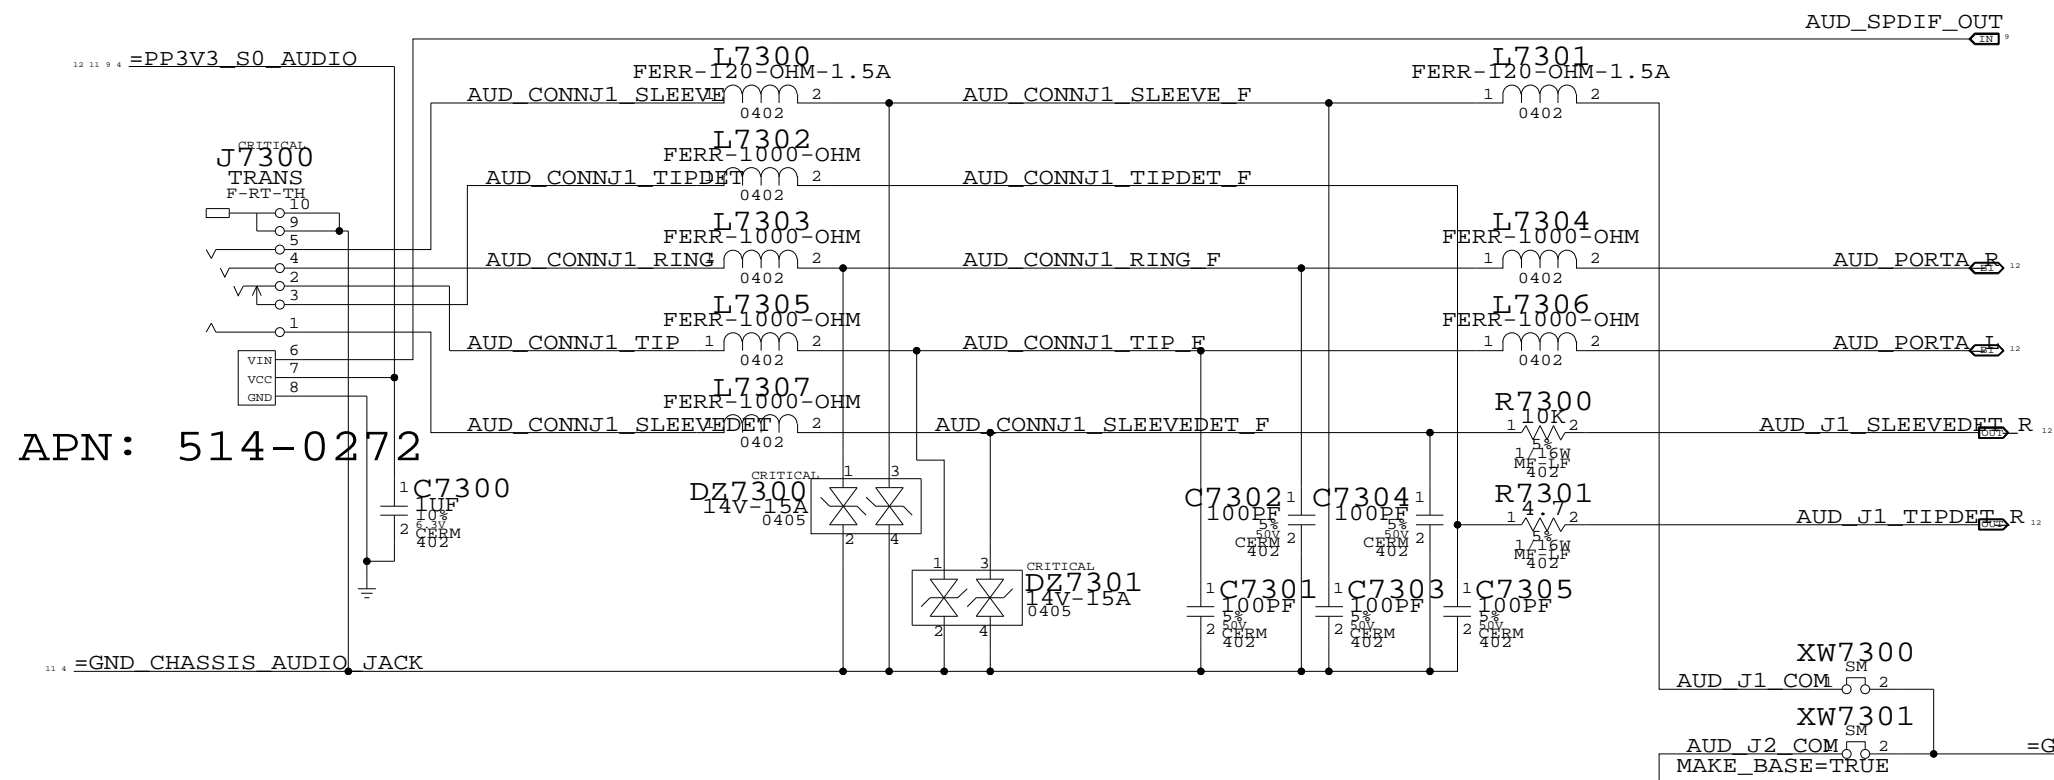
AUD_SPDIF_OUT
IN 9

12 11 9 4 =PP3V3_S0_AUDIO

L7300
FERR-120-OHM-1.5A
AUD_CONNJ1_SLEEVE 1 2
0402

AUD_CONNJ1_SLEEVE_F

L7301
FERR-120-OHM-1.5A
1 2
0402

CRITICAL
J7300
TRANS
F-RT-TH
10
9
5
4
2
3
1
VIN 6
VCC 7
GND 8

L7302
FERR-1000-OHM
AUD_CONNJ1_TIPDET 1 2
0402

AUD_CONNJ1_TIPDET_F

L7303
FERR-1000-OHM
AUD_CONNJ1_RING 1 2
0402

AUD_CONNJ1_RING_F

L7304
FERR-1000-OHM
1 2
0402

AUD_PORTA_R
E1 12

L7305
FERR-1000-OHM
AUD_CONNJ1_TIP 1 2
0402

AUD_CONNJ1_TIP_F

L7306
FERR-1000-OHM
1 2
0402

AUD_PORTA_L
E1 12

L7307
FERR-1000-OHM
AUD_CONNJ1_SLEEVEDET 1 2
0402

AUD_CONNJ1_SLEEVEDET_F

R7300
10K
1 2
5%
1/16W
MF-LF
402

AUD_J1_SLEEVEDET_R
OUT 12

APN: 514-0272

1 C7300
1UF
10%
6.3V
2 CERM
402

CRITICAL
DZ7300
14V-15A
0405
1 3
2 4

C7302 1
100PF
5%
50V
CERM 2
402

C7304 1
100PF
5%
50V
CERM 2
402

R7301
4.7
1 2
5%
1/16W
MF-LF
402

AUD_J1_TIPDET_R
OUT 12

1 3
2 4
CRITICAL
DZ7301
14V-15A
0405

1 C7301
100PF
5%
50V
2 CERM
402

1 C7303
100PF
5%
50V
2 CERM
402

1 C7305
100PF
5%
50V
2 CERM
402

11 4 =GND_CHASSIS_AUDIO_JACK

XW7300
SM
AUD_J1_COM 1 2

XW7301
SM
AUD_J2_COM 1 2
MAKE_BASE=TRUE

=G